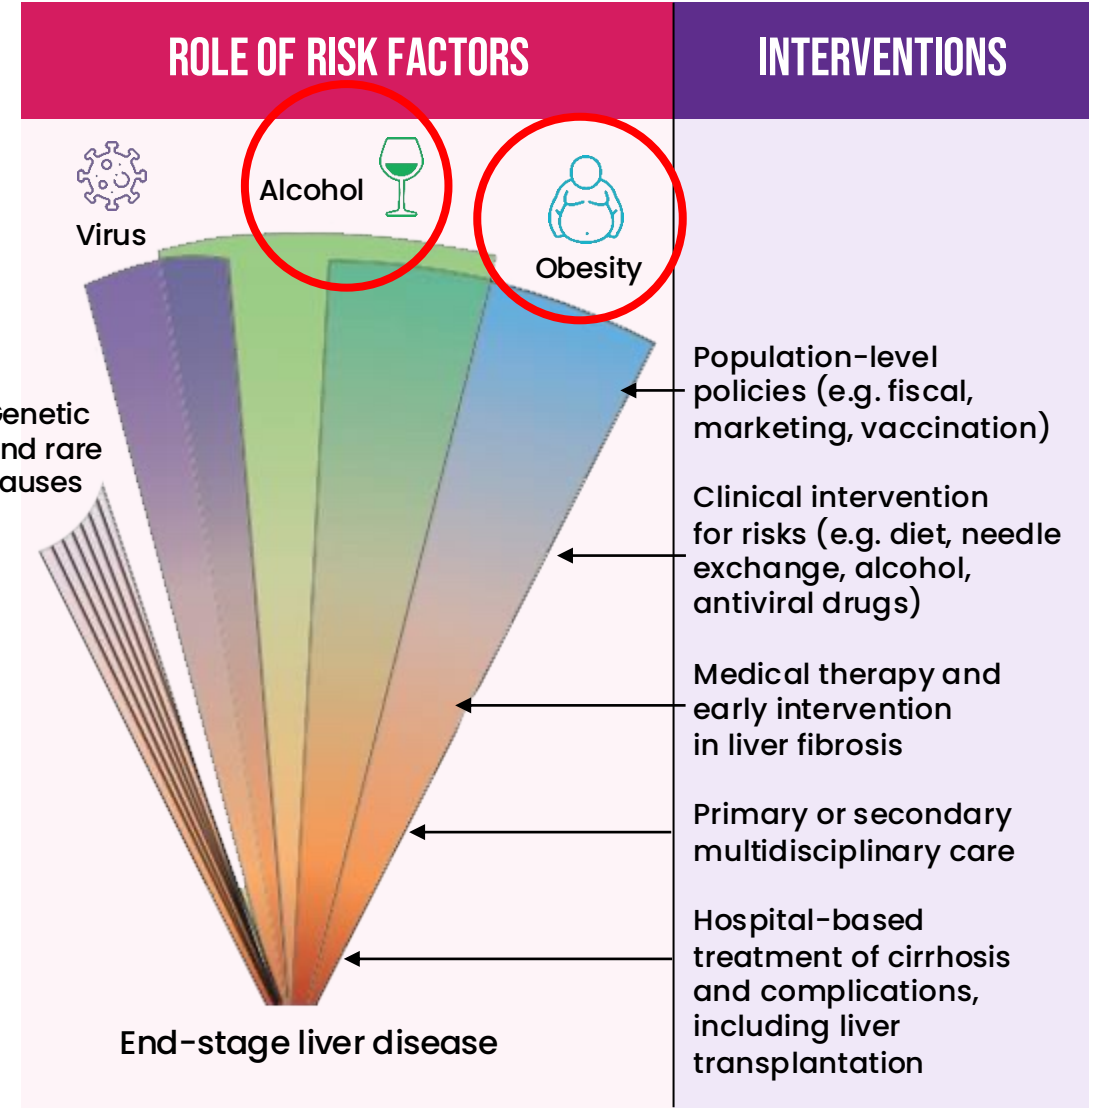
ROLE OF RISK FACTORS

INTERVENTIONS

Virus

Alcohol

Obesity

enetic nd rare auses

Population-level policies (e.g. fiscal, marketing, vaccination)

Clinical intervention for risks (e.g. diet, needle exchange, alcohol, antiviral drugs)

Medical therapy and early intervention in liver fibrosis

Primary or secondary multidisciplinary care

Hospital-based treatment of cirrhosis and complications, including liver transplantation

End-stage liver disease